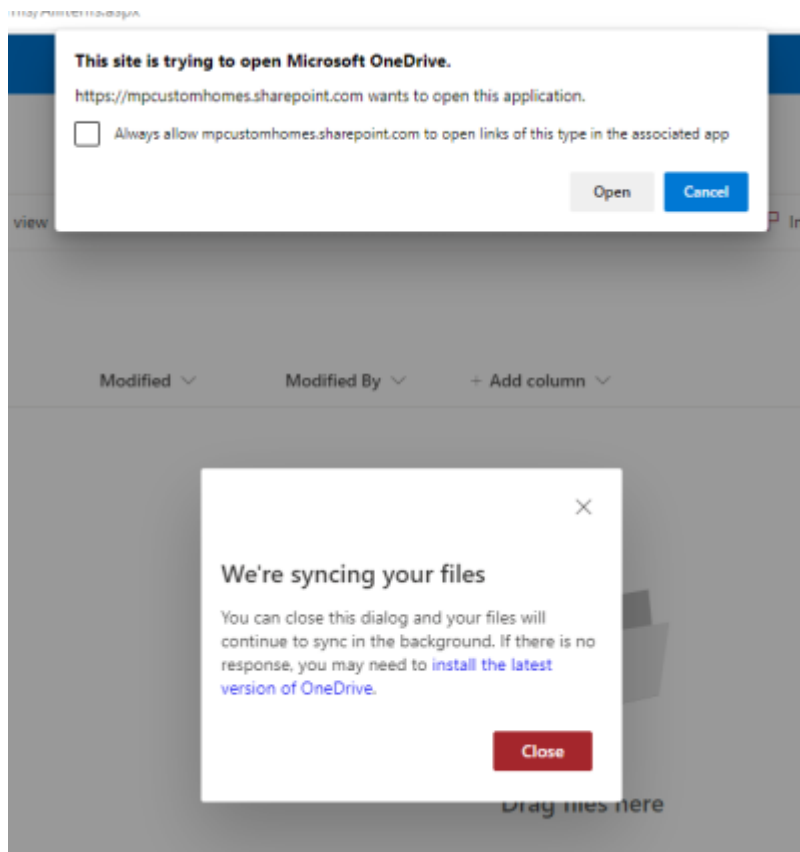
rms/AllItems.aspx

This site is trying to open Microsoft OneDrive.

https://mpcustomhomes.sharepoint.com wants to open this application.

Always allow mpcustomhomes.sharepoint.com to open links of this type in the associated app

Open Cancel

view

Modified Modified By + Add column

We're syncing your files

You can close this dialog and your files will continue to sync in the background. If there is no response, you may need to install the latest version of OneDrive.

Close

Drag files here